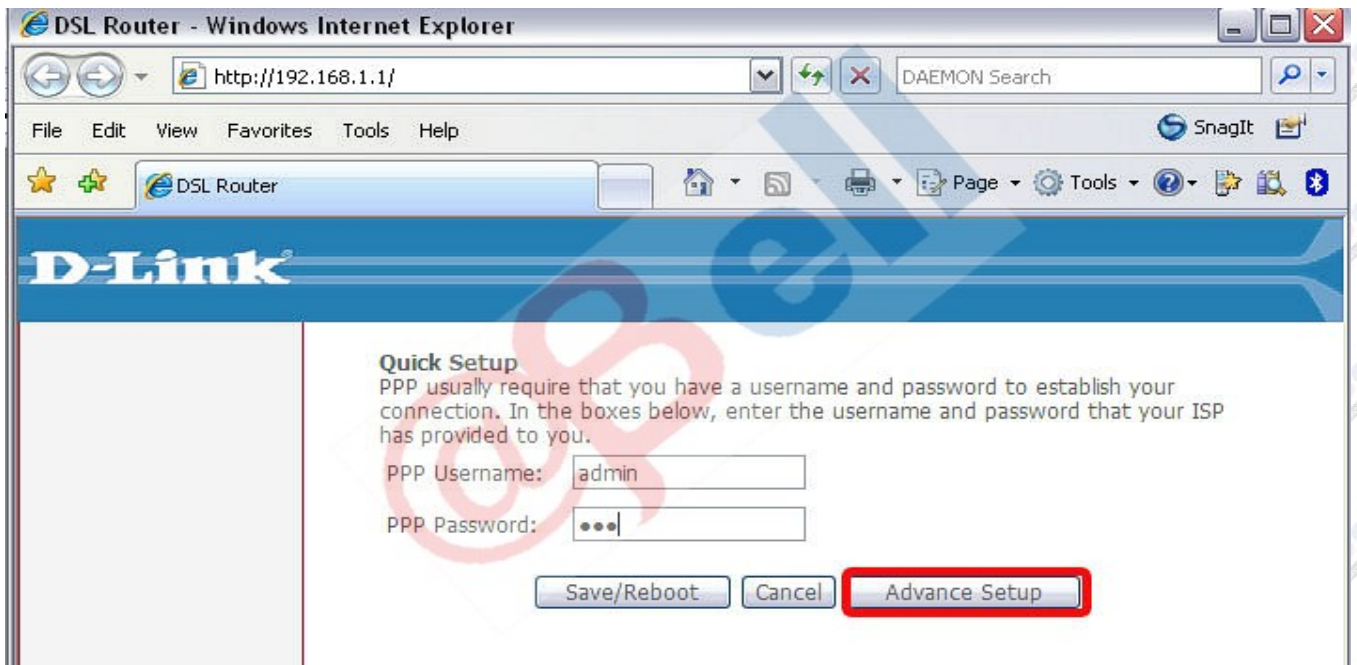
DSL Router - Windows Internet Explorer

http://192.168.1.1/

DAEMON Search

File Edit View Favorites Tools Help

SnagIt

DSL Router

Page Tools

D-Link

Quick Setup
PPP usually require that you have a username and password to establish your connection. In the boxes below, enter the username and password that your ISP has provided to you.

PPP Username: admin

PPP Password: •••

Save/Reboot Cancel Advance Setup

eBell